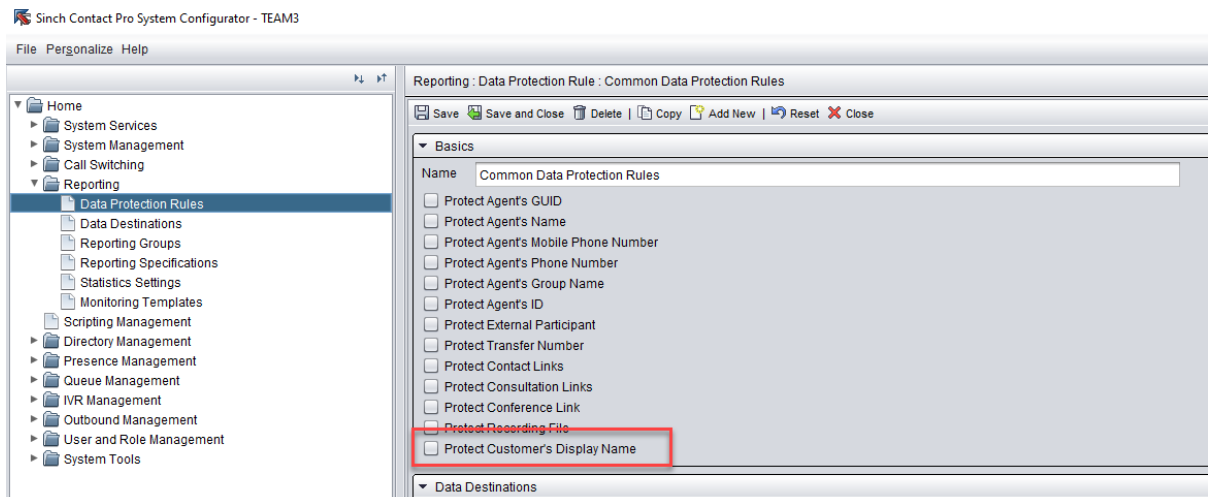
Sinch Contact Pro System Configurator - TEAM3

File Personalize Help

Home
System Services
System Management
Call Switching
Reporting
Data Protection Rules
Data Destinations
Reporting Groups
Reporting Specifications
Statistics Settings
Monitoring Templates
Scripting Management
Directory Management
Presence Management
Queue Management
IVR Management
Outbound Management
User and Role Management
System Tools

Reporting : Data Protection Rule : Common Data Protection Rules

Save | Save and Close | Delete | Copy | Add New | Reset | Close

Basics

Name Common Data Protection Rules

Protect Agent's GUID
Protect Agent's Name
Protect Agent's Mobile Phone Number
Protect Agent's Phone Number
Protect Agent's Group Name
Protect Agent's ID
Protect External Participant
Protect Transfer Number
Protect Contact Links
Protect Consultation Links
Protect Conference Link
Protect Recording File
Protect Customer's Display Name

Data Destinations